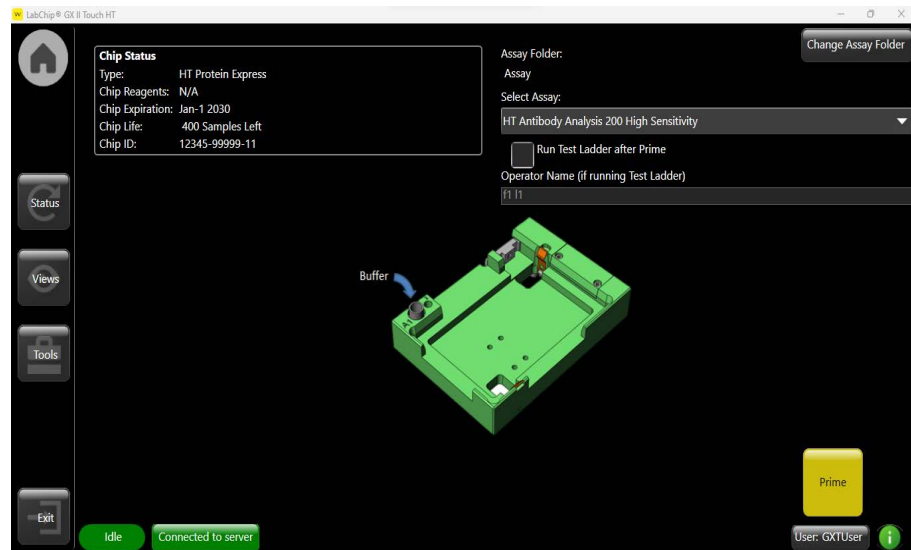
LabChip® GX II Touch HT

Chip Status
Type: HT Protein Express
Chip Reagents: N/A
Chip Expiration: Jan-1 2030
Chip Life: 400 Samples Left
Chip ID: 12345-99999-11

Assay Folder:
Assay
Change Assay Folder
Select Assay:
HT Antibody Analysis 200 High Sensitivity
Run Test Ladder after Prime
Operator Name (if running Test Ladder)
f1 l1

Status
Views
Tools
Buffer
Prime
Exit
Idle
Connected to server
User: GXTUser